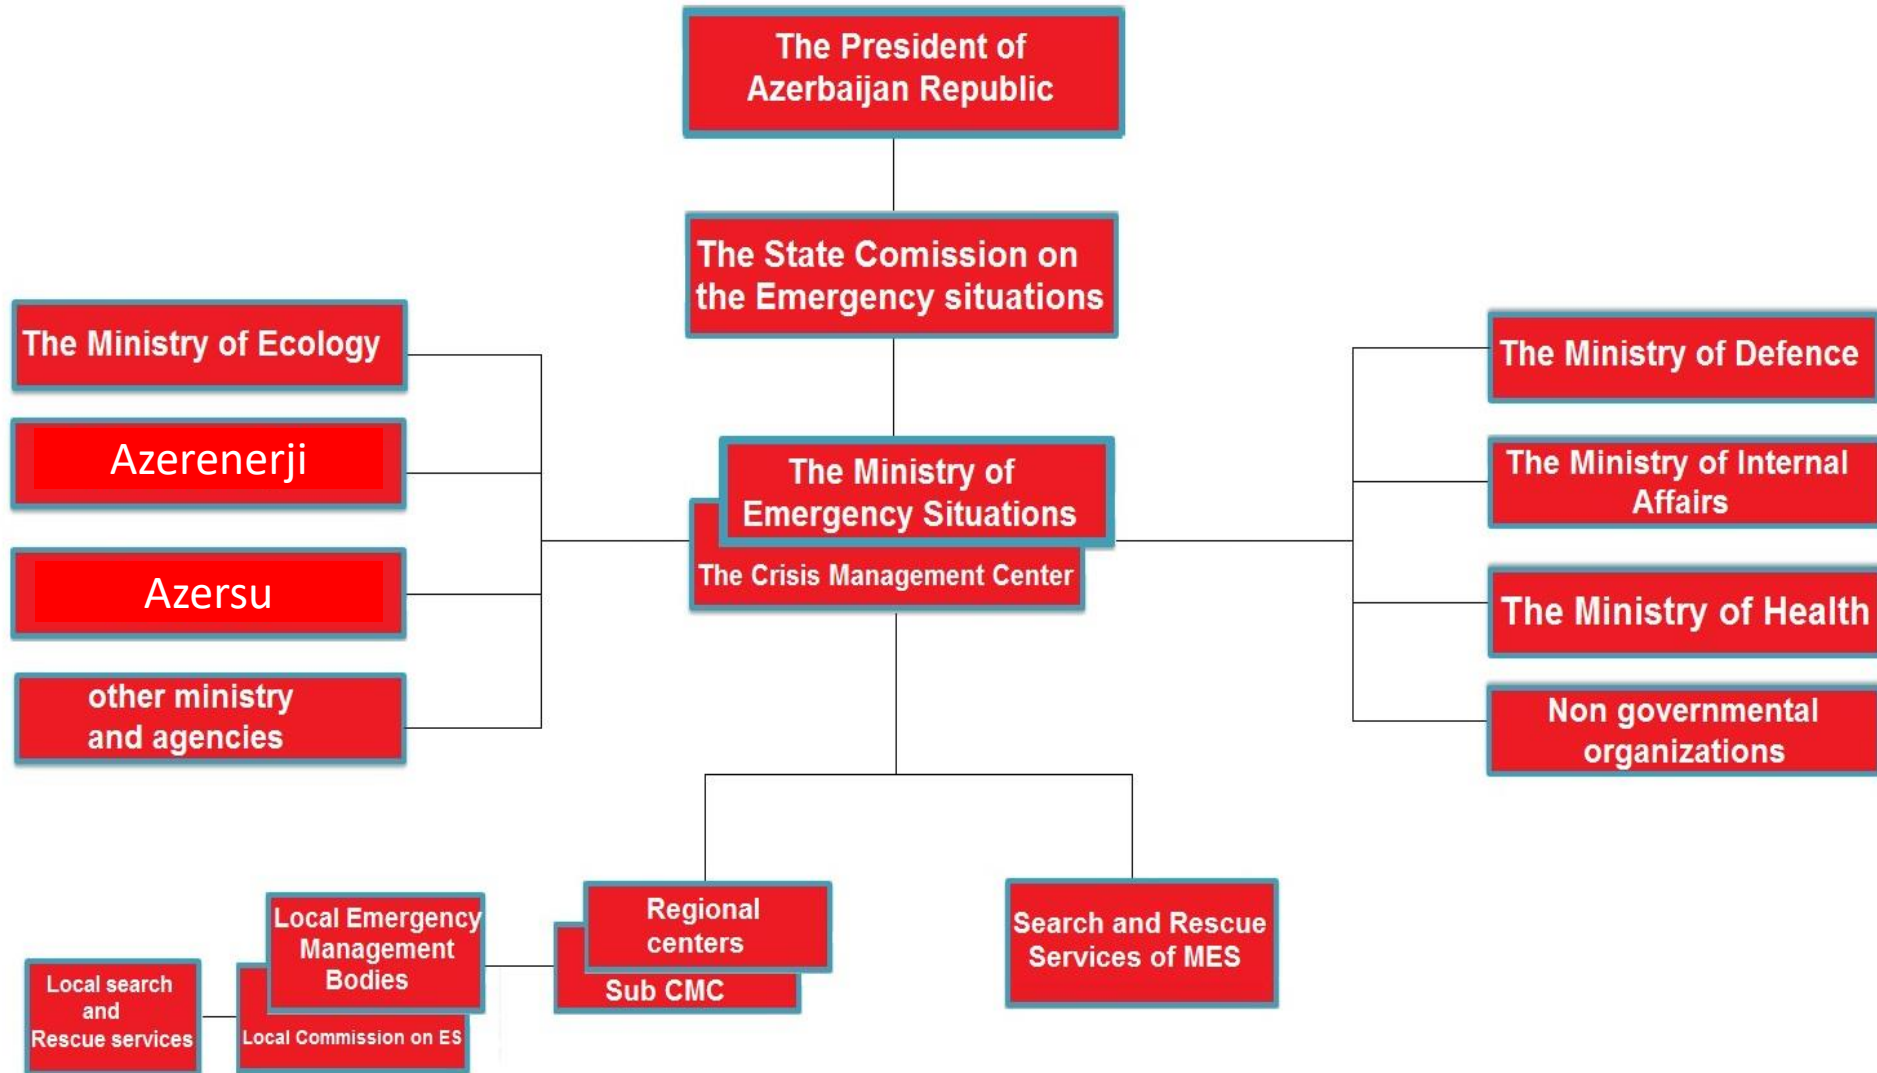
The President of Azerbaijan Republic

The State Comission on the Emergency situations

The Ministry of Ecology

Azerenerji

Azersu

other ministry and agencies

The Ministry of Emergency Situations

The Crisis Management Center

The Ministry of Defence

The Ministry of Internal Affairs

The Ministry of Health

Non governmental organizations

Regional centers

Sub CMC

Search and Rescue Services of MES

Local Emergency Management Bodies

Local Commission on ES

Local search and Rescue services